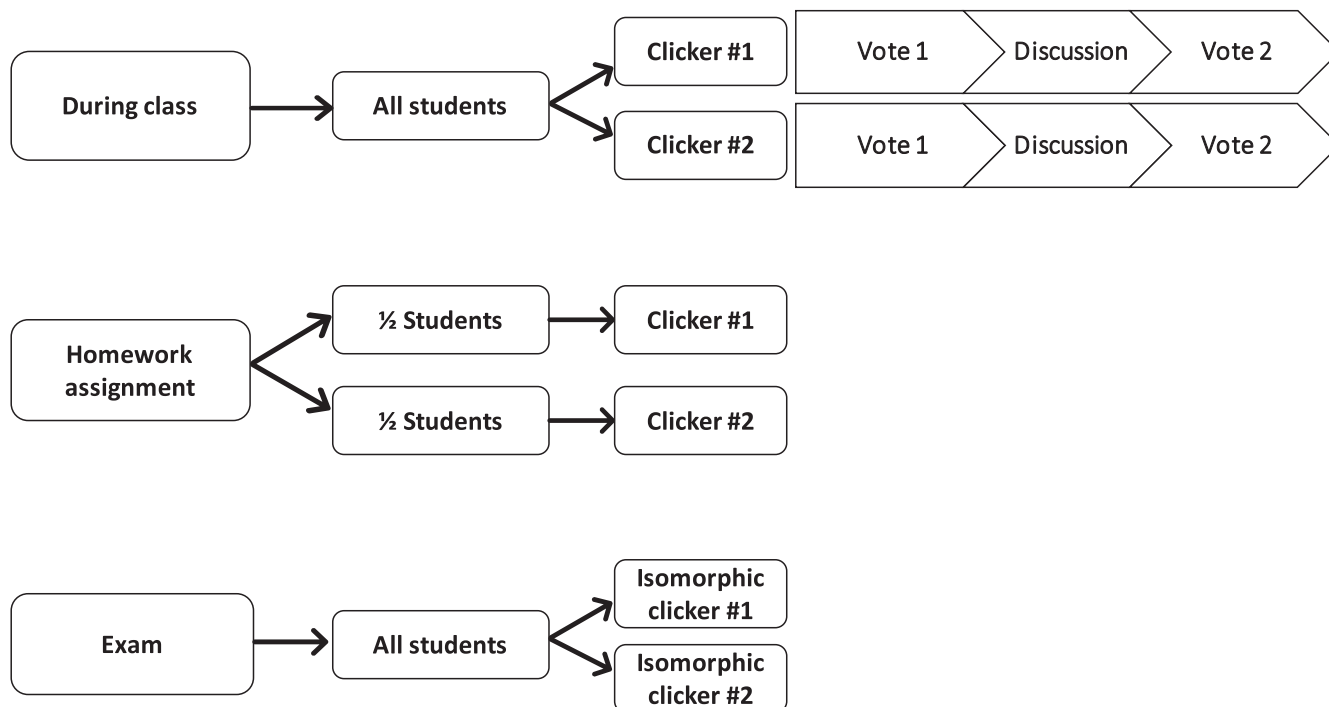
During class

All students

Clicker #1

Vote 1

Discussion

Vote 2

Clicker #2

Vote 1

Discussion

Vote 2

Homework assignment

½ Students

Clicker #1

½ Students

Clicker #2

Exam

All students

Isomorphic clicker #1

Isomorphic clicker #2